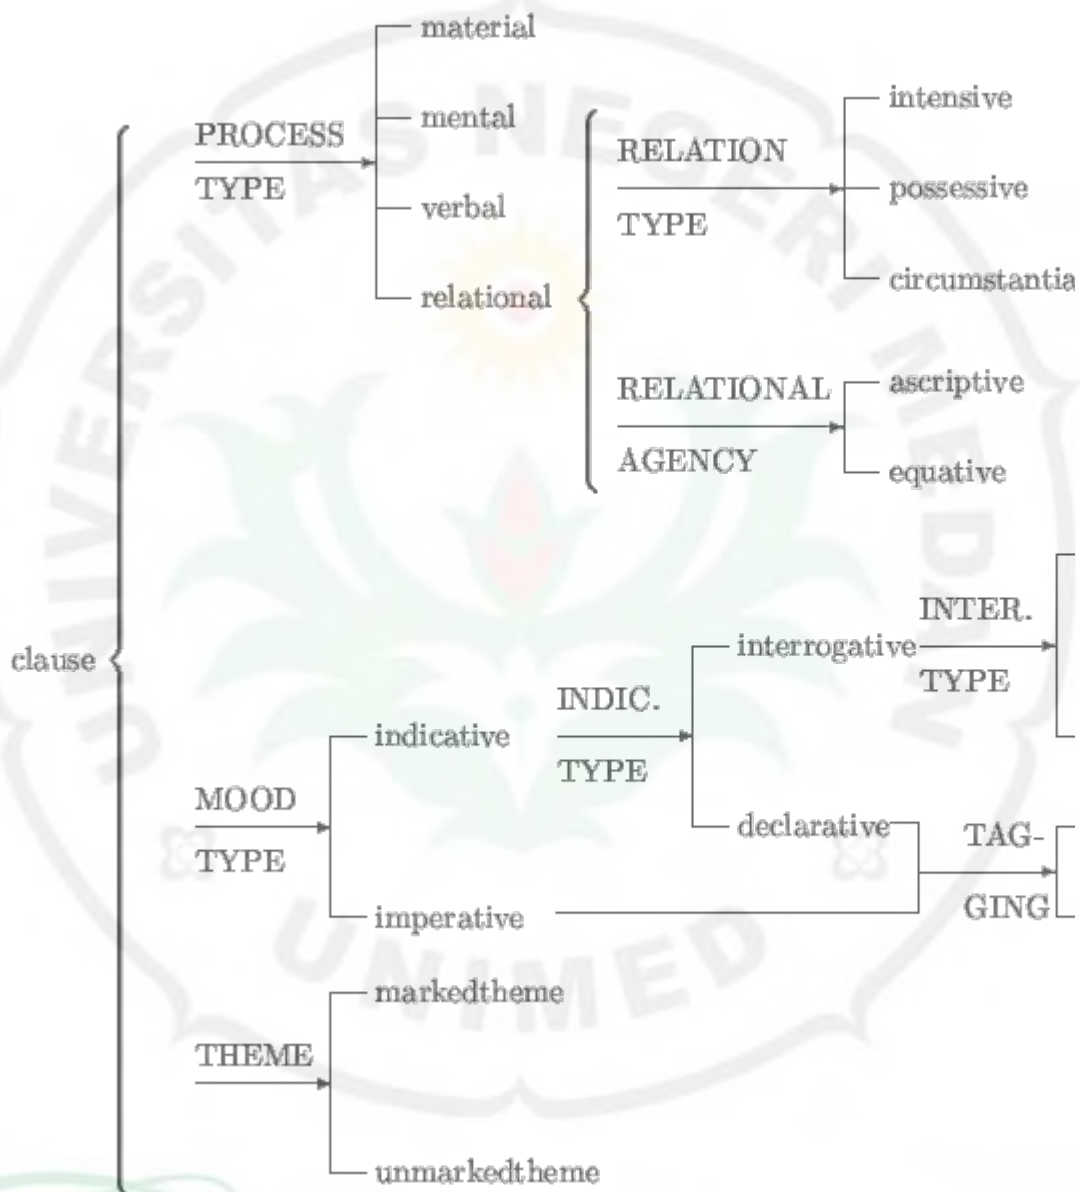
material

PROCESS TYPE

mental

verbal

relational

RELATION TYPE

intensive

possessive

circumstantia

RELATIONAL AGENCY

ascriptive

equative

clause

INTER. TYPE

interrogative

INDIC. TYPE

indicative

MOOD TYPE

declarative

TAG-GING

imperative

markedtheme

THEME

unmarkedtheme